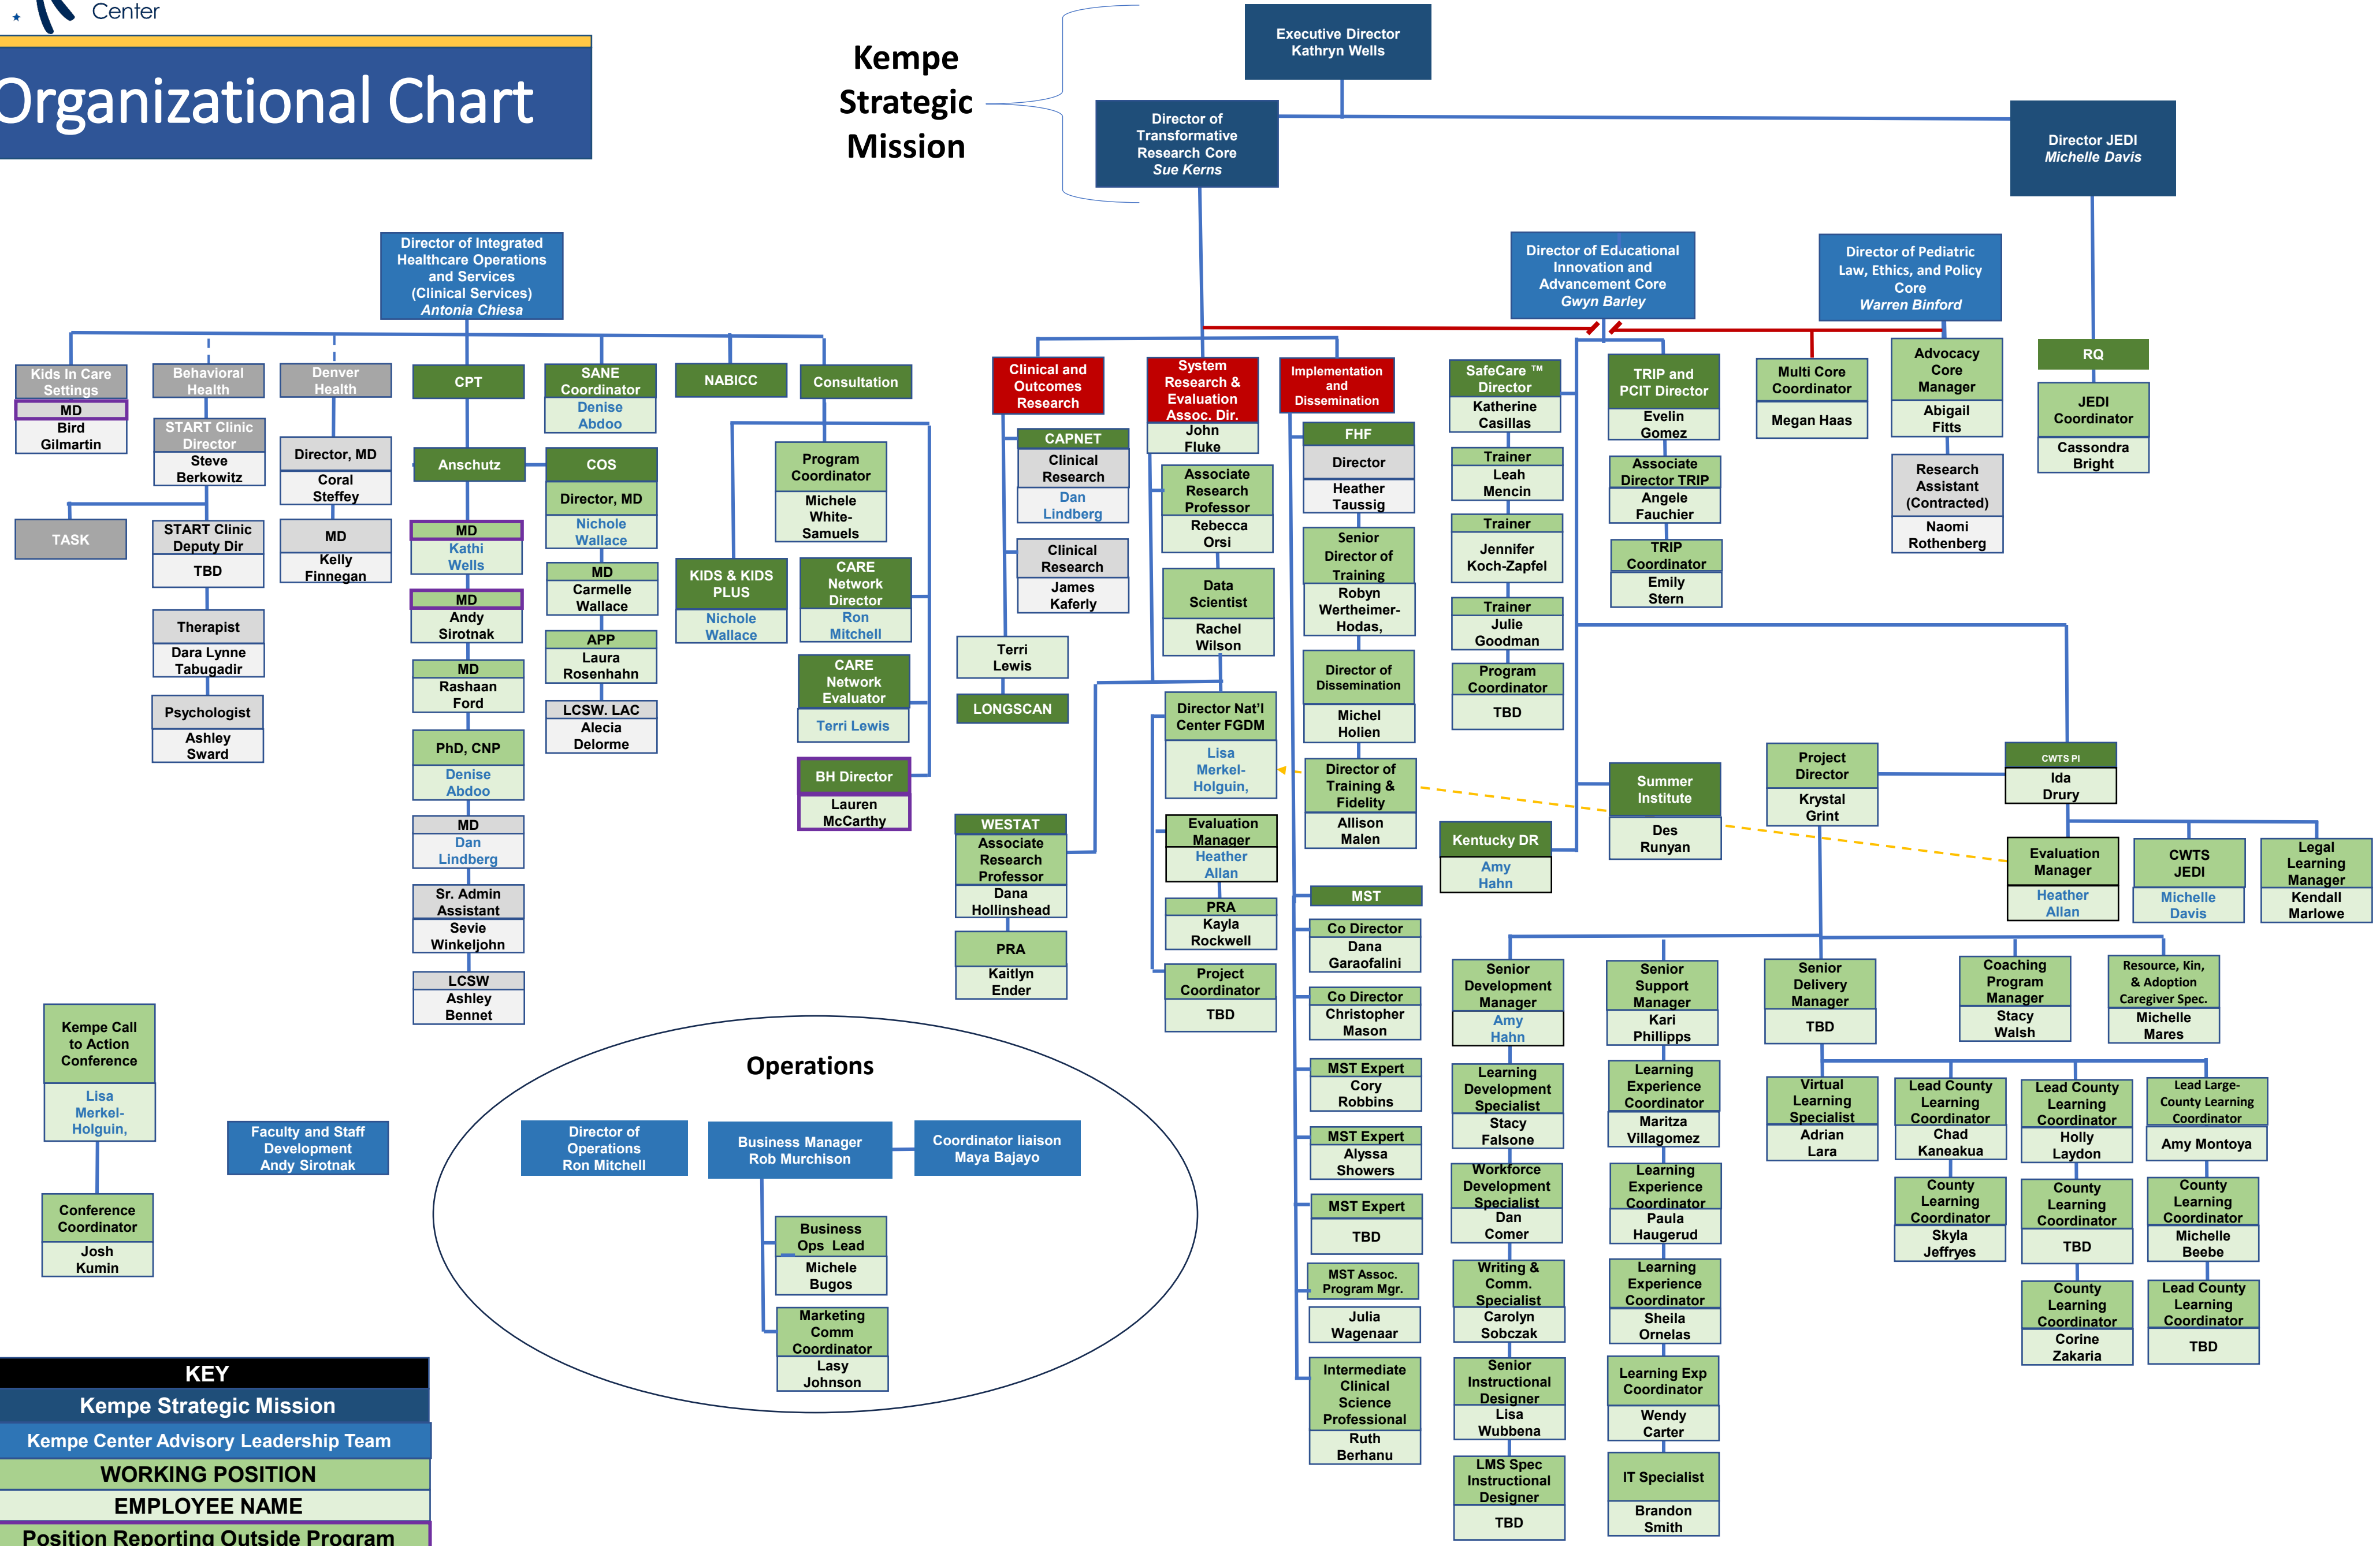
Center

Organizational Chart

Kempe Strategic Mission

Executive Director
Kathryn Wells

Director of Transformative Research Core
Sue Kerns

Director JEDI
Michelle Davis

Director of Integrated Healthcare Operations and Services (Clinical Services)
Antonia Chiesa

Director of Educational Innovation and Advancement Core
Gwyn Barley

Director of Pediatric Law, Ethics, and Policy Core
Warren Binford

Kids In Care Settings
MD
Bird Gilmartin

Behavioral Health
START Clinic Director
Steve Berkowitz

Denver Health
Director, MD
Coral Steffey

CPT

SANE Coordinator
Denise Abdoo

NABICC

Consultation

Clinical and Outcomes Research

System Research & Evaluation Assoc. Dir.
John Fluke

Implementation and Dissemination

SafeCare ™ Director
Katherine Casillas

TRIP and PCIT Director
Evelin Gomez

Multi Core Coordinator
Megan Haas

Advocacy Core Manager
Abigail Fitts

RQ

JEDI Coordinator
Cassondra Bright

TASK

START Clinic Deputy Dir
TBD

MD
Kelly Finnegan

Anschutz

MD
Kathi Wells

MD
Andy Sirotnak

MD
Rashaan Ford

PhD, CNP
Denise Abdoo

MD
Dan Lindberg

Sr. Admin Assistant
Sevie Winkeljohn

LCSW
Ashley Bennet

COS
Director, MD
Nichole Wallace

MD
Carmelle Wallace

APP
Laura Rosenhahn

LCSW. LAC
Alecia Delorme

KIDS & KIDS PLUS
Nichole Wallace

Program Coordinator
Michele White-Samuels

CARE Network Director
Ron Mitchell

CARE Network Evaluator
Terri Lewis

BH Director
Lauren McCarthy

Therapist
Dara Lynne Tabugadir

Psychologist
Ashley Sward

CAPNET
Clinical Research
Dan Lindberg

Clinical Research
James Kaferly

Terri Lewis

LONGSCAN

WESTAT
Associate Research Professor
Dana Hollinshead

PRA
Kaitlyn Ender

Associate Research Professor
Rebecca Orsi

Data Scientist
Rachel Wilson

Director Nat'l Center FGDM
Lisa Merkel-Holguin,

Evaluation Manager
Heather Allan

PRA
Kayla Rockwell

Project Coordinator
TBD

FHF
Director
Heather Taussig

Senior Director of Training
Robyn Wertheimer-Hodas,

Director of Dissemination
Michel Holien

Director of Training & Fidelity
Allison Malen

MST
Co Director
Dana Garaofalini

Co Director
Christopher Mason

MST Expert
Cory Robbins

MST Expert
Alyssa Showers

MST Expert
TBD

MST Assoc. Program Mgr.
Julia Wagenaar

Intermediate Clinical Science Professional
Ruth Berhanu

Trainer
Leah Mencin

Trainer
Jennifer Koch-Zapfel

Trainer
Julie Goodman

Program Coordinator
TBD

Associate Director TRIP
Angele Fauchier

TRIP Coordinator
Emily Stern

Research Assistant (Contracted)
Naomi Rothenberg

Kentucky DR
Amy Hahn

Summer Institute
Des Runyan

Project Director
Krystal Grint

CWTS PI
Ida Drury

Evaluation Manager
Heather Allan

CWTS JEDI
Michelle Davis

Legal Learning Manager
Kendall Marlowe

Senior Development Manager
Amy Hahn

Senior Support Manager
Kari Phillipps

Senior Delivery Manager
TBD

Coaching Program Manager
Stacy Walsh

Resource, Kin, & Adoption Caregiver Spec.
Michelle Mares

Learning Development Specialist
Stacy Falsone

Workforce Development Specialist
Dan Comer

Writing & Comm. Specialist
Carolyn Sobczak

Senior Instructional Designer
Lisa Wubbena

LMS Spec Instructional Designer
TBD

Learning Experience Coordinator
Maritza Villagomez

Learning Experience Coordinator
Paula Haugerud

Learning Experience Coordinator
Sheila Ornelas

Learning Exp Coordinator
Wendy Carter

IT Specialist
Brandon Smith

Virtual Learning Specialist
Adrian Lara

Lead County Learning Coordinator
Chad Kaneakua

County Learning Coordinator
Skyla Jeffryes

Lead County Learning Coordinator
Holly Laydon

County Learning Coordinator
TBD

County Learning Coordinator
Corine Zakaria

Lead Large-County Learning Coordinator
Amy Montoya

County Learning Coordinator
Michelle Beebe

Lead County Learning Coordinator
TBD

Kempe Call to Action Conference
Lisa Merkel-Holguin,

Conference Coordinator
Josh Kumin

Faculty and Staff Development
Andy Sirotnak

Operations

Director of Operations
Ron Mitchell

Business Manager
Rob Murchison

Coordinator liaison
Maya Bajayo

Business Ops Lead
Michele Bugos

Marketing Comm Coordinator
Lasy Johnson

KEY
Kempe Strategic Mission
Kempe Center Advisory Leadership Team
WORKING POSITION
EMPLOYEE NAME
Position Reporting Outside Program